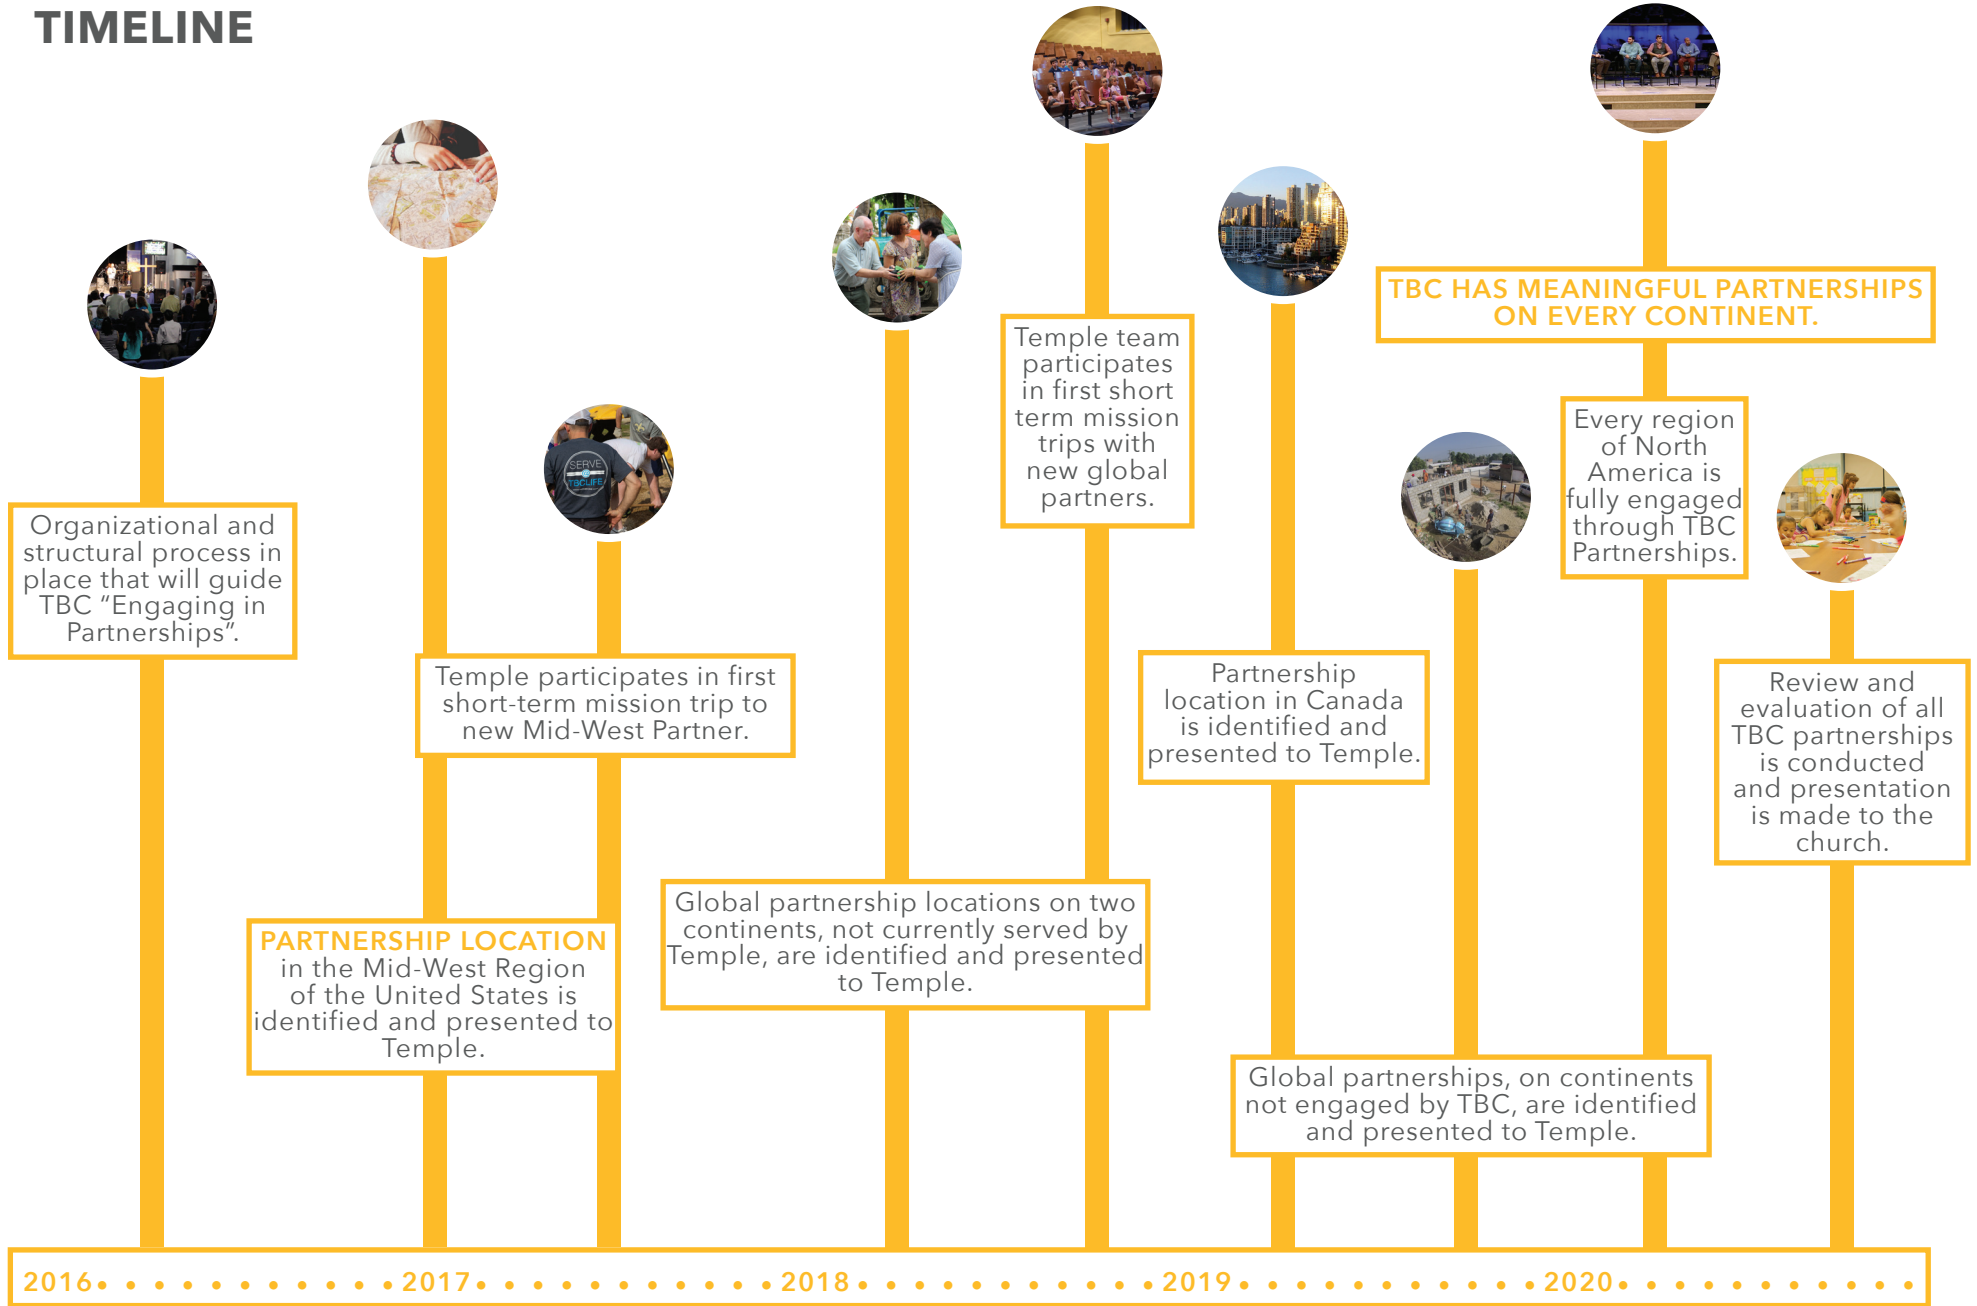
TIMELINE

Organizational and structural process in place that will guide TBC "Engaging in Partnerships".

PARTNERSHIP LOCATION in the Mid-West Region of the United States is identified and presented to Temple.

Temple participates in first short-term mission trip to new Mid-West Partner.

SERVE TBCLIFE

Global partnership locations on two continents, not currently served by Temple, are identified and presented to Temple.

Temple team participates in first short term mission trips with new global partners.

Partnership location in Canada is identified and presented to Temple.

Global partnerships, on continents not engaged by TBC, are identified and presented to Temple.

TBC HAS MEANINGFUL PARTNERSHIPS ON EVERY CONTINENT.

Every region of North America is fully engaged through TBC Partnerships.

Review and evaluation of all TBC partnerships is conducted and presentation is made to the church.

2016 • • • • • • • • • • 2017 • • • • • • • • • • 2018 • • • • • • • • • • 2019 • • • • • • • • • • 2020 • • • • • • • • • •